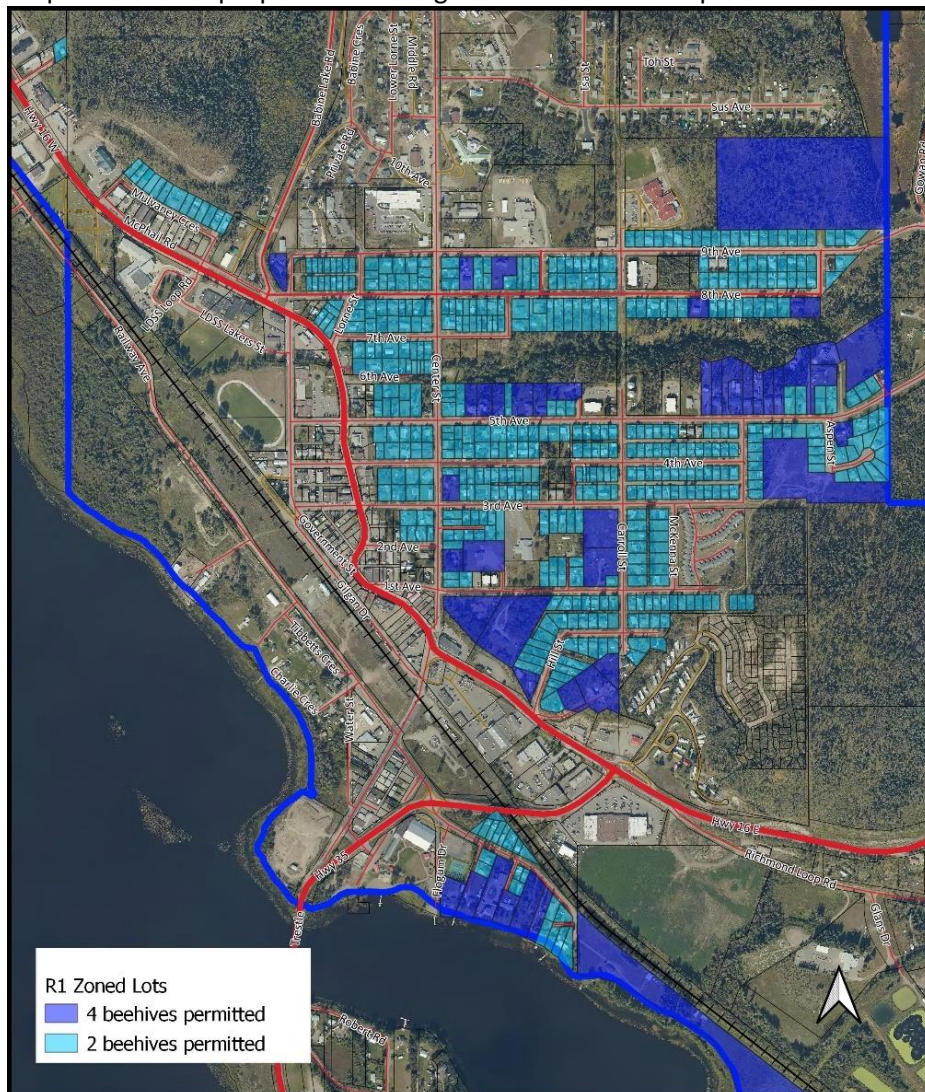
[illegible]

Hwy 16 W
Babine Lake Rd
Babine Cres
Private Rd
1st Street Lower Rd
Middle Rd
1st St
Toh St
Sus Ave
Gowan Rd
10th Ave
Mulvaney Cres
McPhail Rd
LDSS Loop Rd
LDSS Lakers St
Railway Ave
Lorne St
9th Ave
8th Ave
7th Ave
6th Ave
Center St
5th Ave
4th Ave
Aspen St
3rd Ave
Government St
2nd Ave
1st Ave
Carroll St
McKenna St
Gilgan Dr
Tibbetts Cres
Charlie Cres
Water St
Hill St
Hwy 16 E
Hwy 35
Richmond Loop Rd
Flagan Dr
Trestle
Glenn Dr
Robert Rd

R1 Zoned Lots
4 beehives permitted
2 beehives permitted